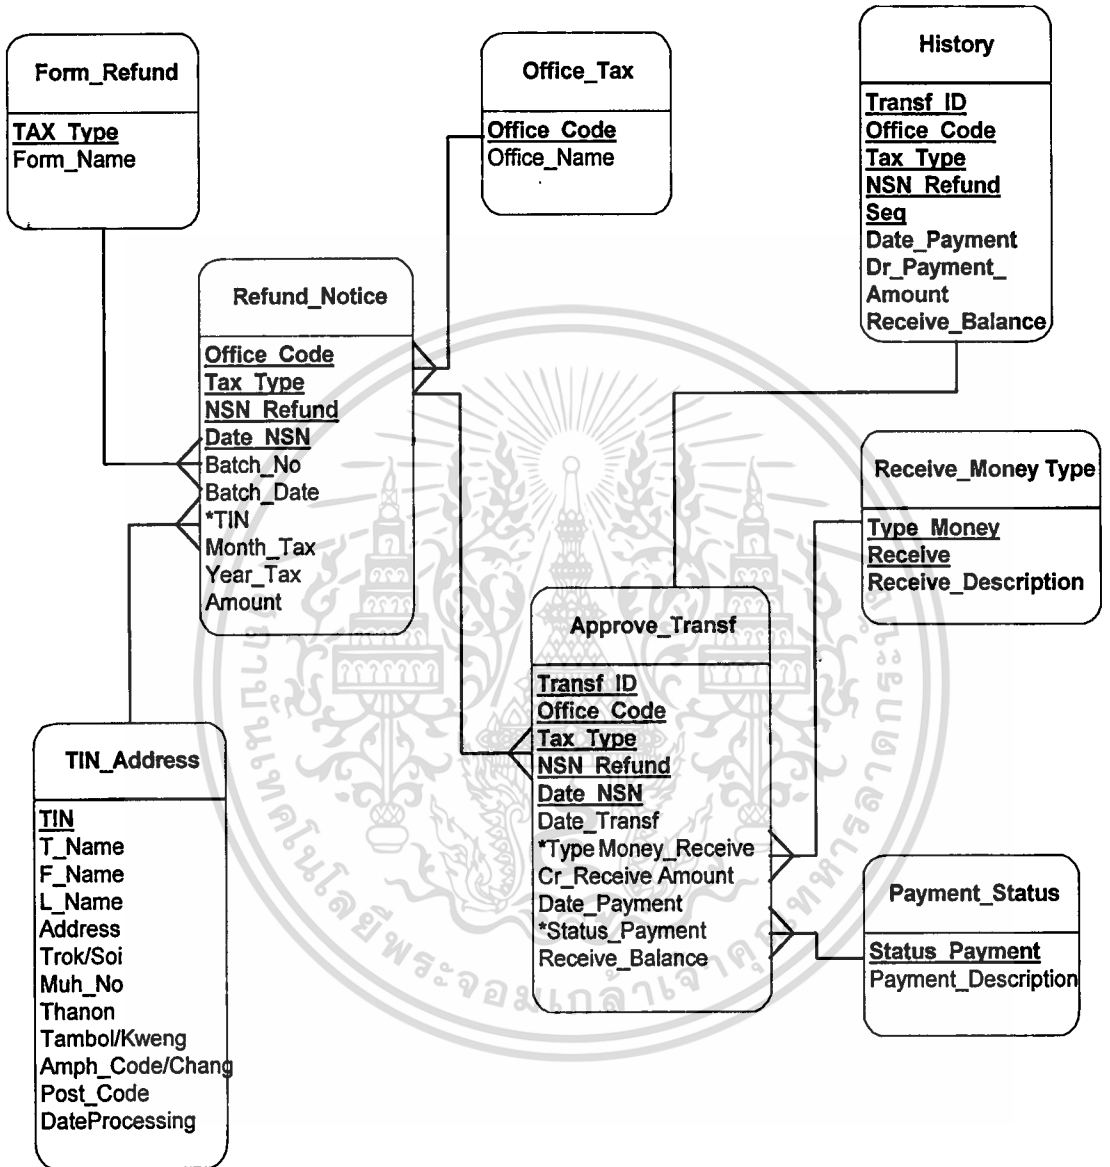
Form_Refund

TAX_Type
Form_Name

Office_Tax

Office_Code
Office_Name

History

Transf_ID
Office_Code
Tax_Type
NSN_Refund
Seq
Date_Payment
Dr_Payment_Amount
Receive_Balance

Refund_Notice

Office_Code
Tax_Type
NSN_Refund
Date_NSN
Batch_No
Batch_Date
*TIN
Month_Tax
Year_Tax
Amount

Receive_Money Type

Type_Money
Receive
Receive_Description

Approve_Transf

Transf_ID
Office_Code
Tax_Type
NSN_Refund
Date_NSN
Date_Transf
*Type Money_Receive
Cr_Receive Amount
Date_Payment
*Status_Payment
Receive_Balance

TIN_Address

TIN
T_Name
F_Name
L_Name
Address
Trok/Soi
Muh_No
Thanon
Tambol/Kweng
Amph_Code/Chang
Post_Code
DateProcessing

Payment_Status

Status_Payment
Payment_Description

มหาวิทยาลัยเทคโนโลยีพระจอมเกล้าเจ้าคุณทหารลาดกระบัง